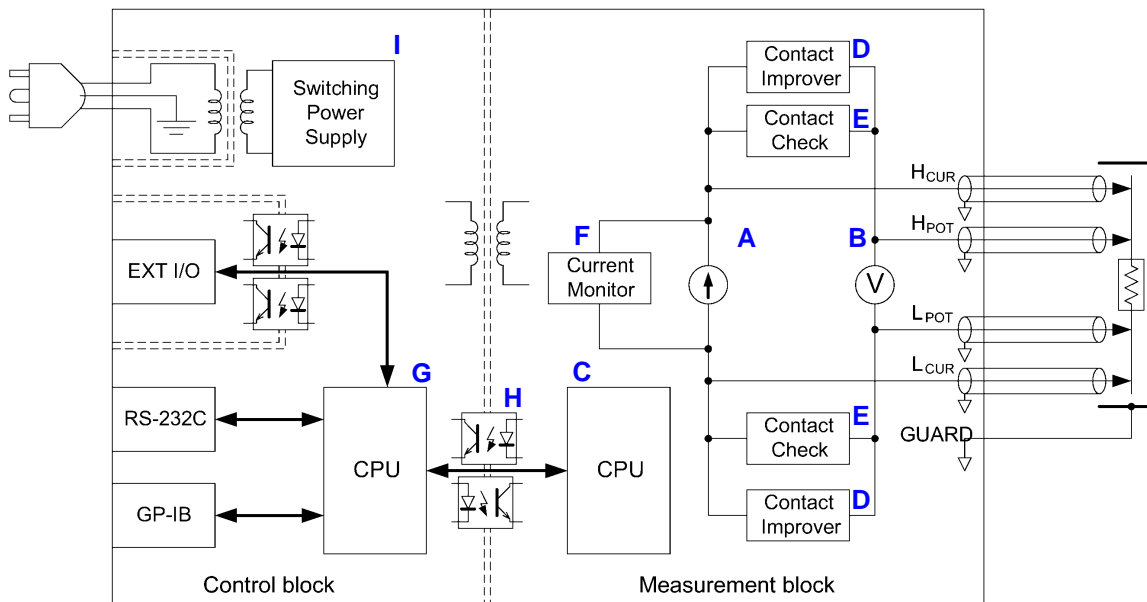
I

Switching Power Supply

EXT I/O

RS-232C

GP-IB

G

CPU

Control block

H

C

CPU

F

Current Monitor

Contact Improver

D

Contact Check

E

A

B

V

Contact Check

E

Contact Improver

D

$H_{CUR}$

$H_{POT}$

$L_{POT}$

$L_{CUR}$

GUARD

Measurement block